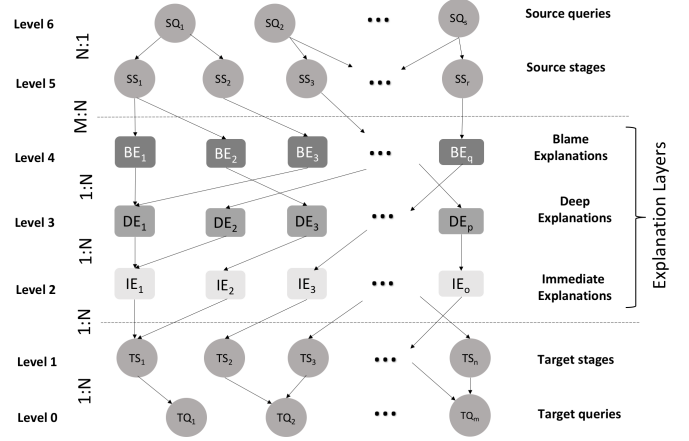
Level 6
N:1
$SQ_1$ $SQ_2$ ••• $SQ_s$
Source queries

Level 5
$SS_1$ $SS_2$ $SS_3$ ••• $SS_r$
Source stages

M:N

Level 4
$BE_1$ $BE_2$ $BE_3$ ••• $BE_q$
Blame Explanations

1:N

Level 3
$DE_1$ $DE_2$ $DE_3$ ••• $DE_p$
Deep Explanations

1:N

Level 2
$IE_1$ $IE_2$ $IE_3$ ••• $IE_o$
Immediate Explanations

Explanation Layers

1:N

Level 1
$TS_1$ $TS_2$ $TS_3$ ••• $TS_n$
Target stages

1:N

Level 0
$TQ_1$ $TQ_2$ ••• $TQ_m$
Target queries